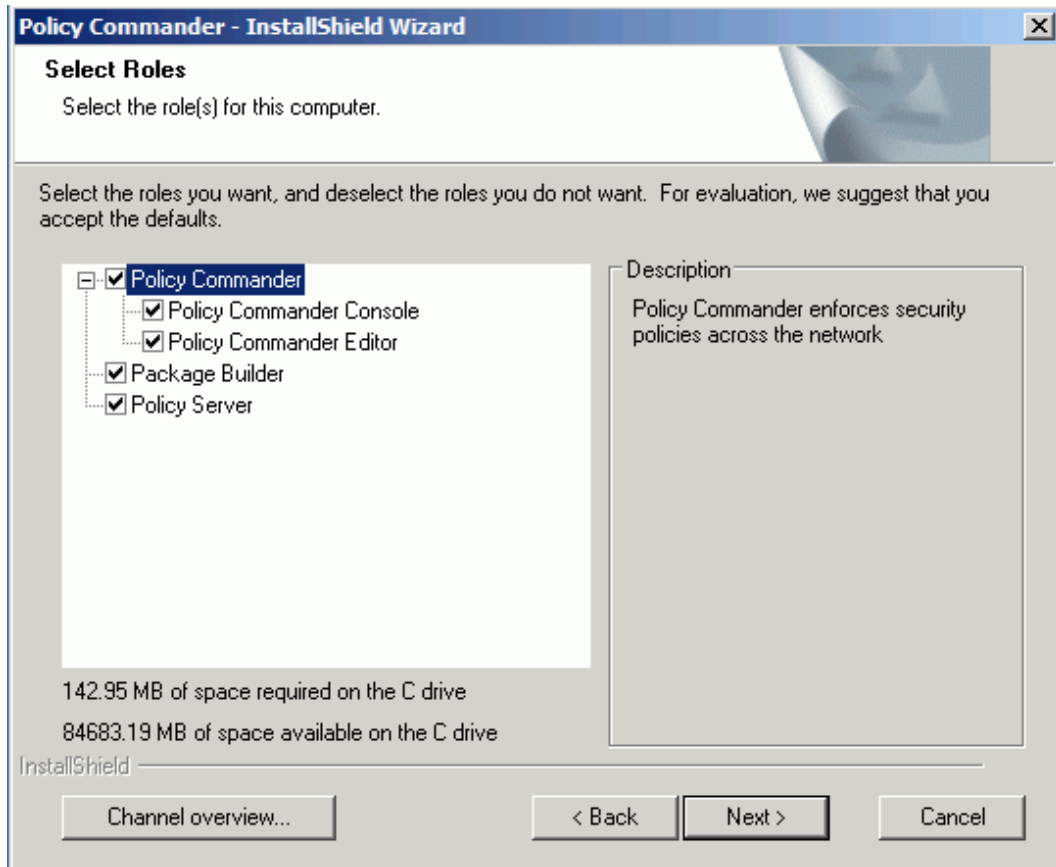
Policy Commander - InstallShield Wizard

Select Roles

Select the role(s) for this computer.

Select the roles you want, and deselect the roles you do not want. For evaluation, we suggest that you accept the defaults.

Policy Commander
Policy Commander Console
Policy Commander Editor
Package Builder
Policy Server

Description

Policy Commander enforces security policies across the network

142.95 MB of space required on the C drive

84683.19 MB of space available on the C drive

InstallShield

Channel overview...

< Back

Next >

Cancel